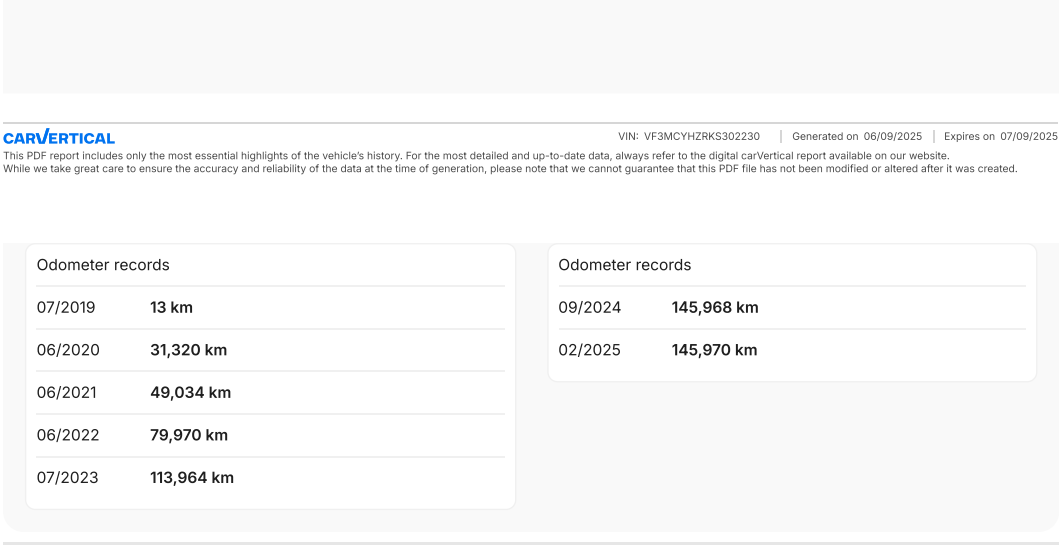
CARVERTICAL

VIN: VF3MCYHZRKS302230 | Generated on 06/09/2025 | Expires on 07/09/2025

This PDF report includes only the most essential highlights of the vehicle's history. For the most detailed and up-to-date data, always refer to the digital carVertical report available on our website.
While we take great care to ensure the accuracy and reliability of the data at the time of generation, please note that we cannot guarantee that this PDF file has not been modified or altered after it was created.

Odometer records

| | |
|---|---|
| 07/2019 | 13 km |
| 06/2020 | 31,320 km |
| 06/2021 | 49,034 km |
| 06/2022 | 79,970 km |
| 07/2023 | 113,964 km |

Odometer records

| | |
|---|---|
| 09/2024 | 145,968 km |
| 02/2025 | 145,970 km |